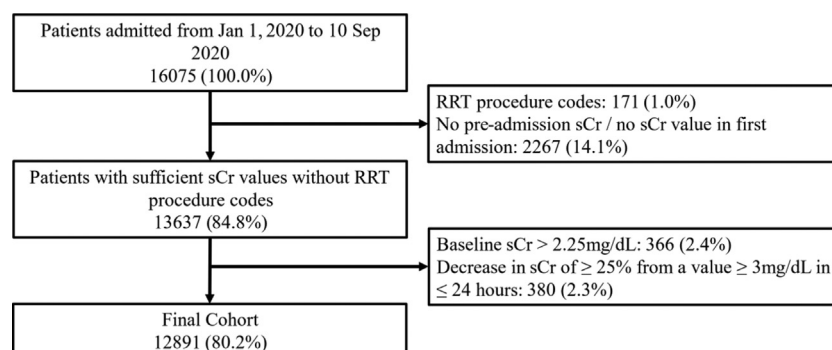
Patients admitted from Jan 1, 2020 to 10 Sep 2020
16075 (100.0%)

RRT procedure codes: 171 (1.0%)
No pre-admission sCr / no sCr value in first admission: 2267 (14.1%)

Patients with sufficient sCr values without RRT procedure codes
13637 (84.8%)

Baseline sCr > 2.25mg/dL: 366 (2.4%)
Decrease in sCr of ≥ 25% from a value ≥ 3mg/dL in ≤ 24 hours: 380 (2.3%)

Final Cohort
12891 (80.2%)